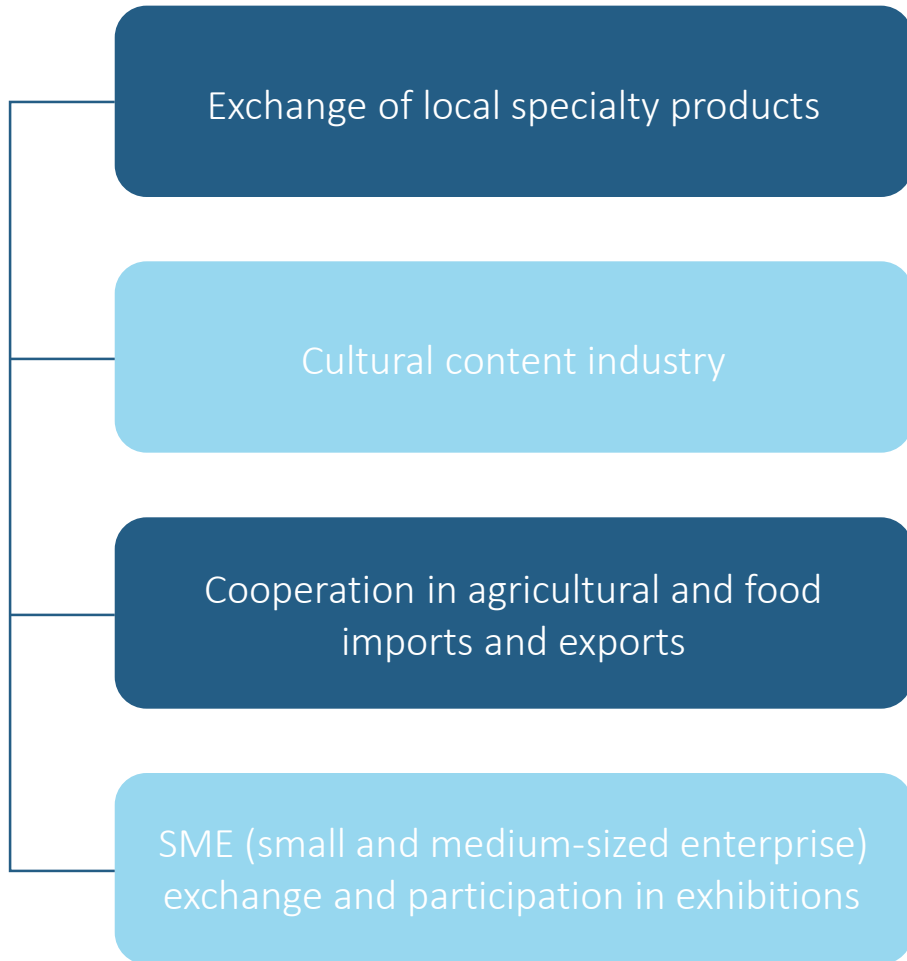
Exchange of local specialty products

Cultural content industry

Cooperation in agricultural and food imports and exports

SME (small and medium-sized enterprise) exchange and participation in exhibitions